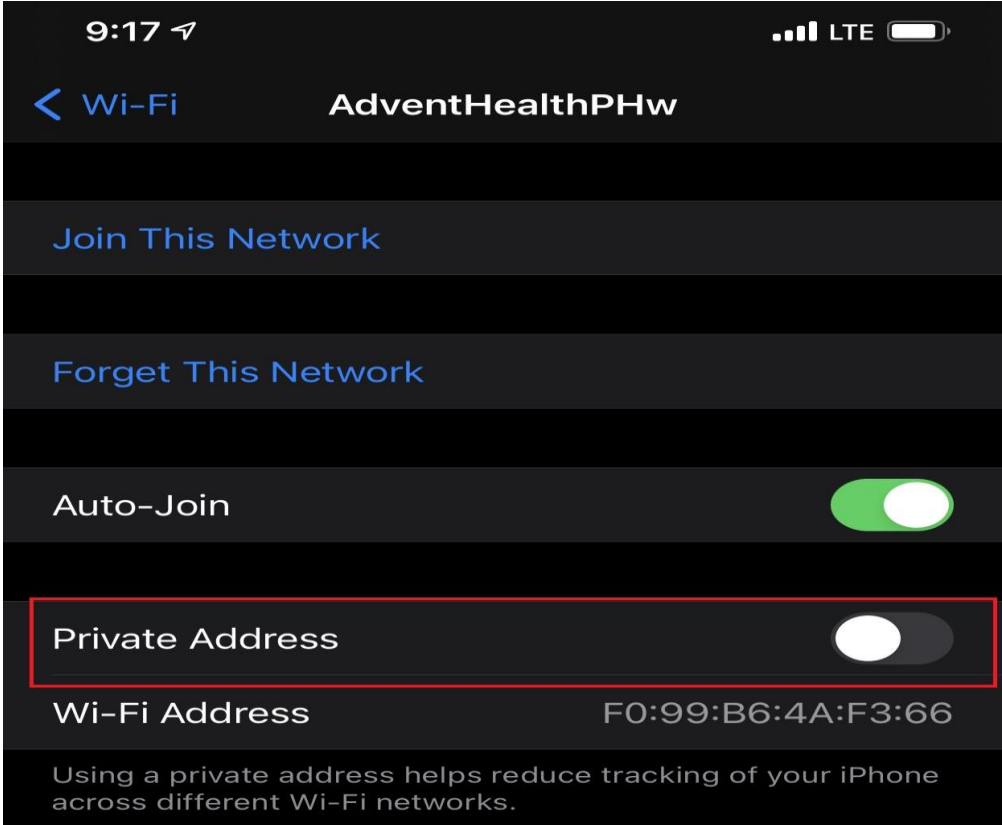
9:17

LTE

Wi-Fi

AdventHealthPHw

Join This Network

Forget This Network

Auto-Join

Private Address

Wi-Fi Address

F0:99:B6:4A:F3:66

Using a private address helps reduce tracking of your iPhone across different Wi-Fi networks.